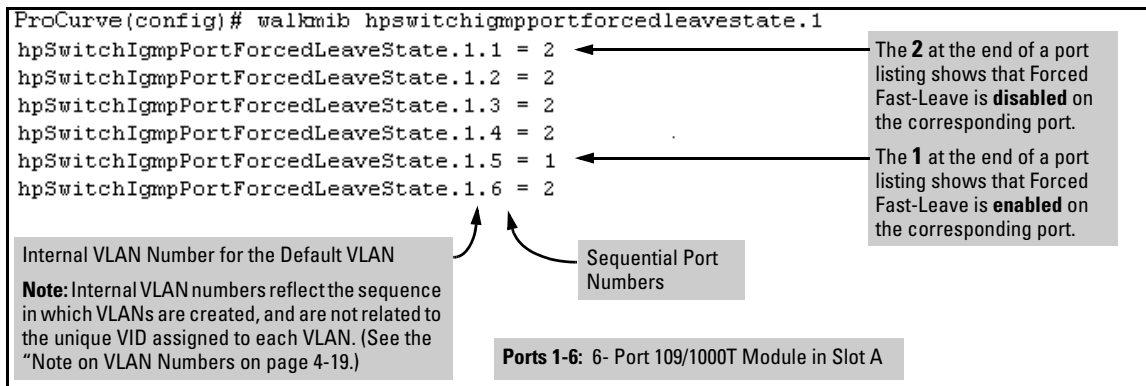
ProCurve(config)# walkmib hpswitchigmpportforcedleavestate.1
hpSwitchIgmpPortForcedLeaveState.1.1 = 2
hpSwitchIgmpPortForcedLeaveState.1.2 = 2
hpSwitchIgmpPortForcedLeaveState.1.3 = 2
hpSwitchIgmpPortForcedLeaveState.1.4 = 2
hpSwitchIgmpPortForcedLeaveState.1.5 = 1
hpSwitchIgmpPortForcedLeaveState.1.6 = 2

The **2** at the end of a port listing shows that Forced Fast-Leave is **disabled** on the corresponding port.

The **1** at the end of a port listing shows that Forced Fast-Leave is **enabled** on the corresponding port.

Internal VLAN Number for the Default VLAN

**Note:** Internal VLAN numbers reflect the sequence in which VLANs are created, and are not related to the unique VID assigned to each VLAN. (See the "Note on VLAN Numbers on page 4-19.)

Sequential Port Numbers

**Ports 1-6:** 6- Port 109/1000T Module in Slot A